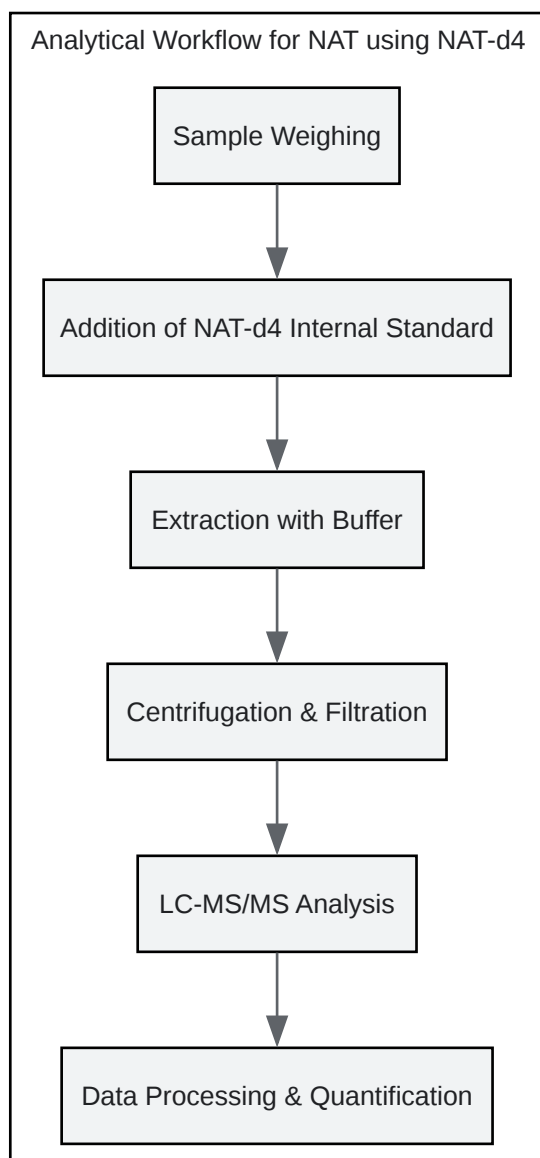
Analytical Workflow for NAT using NAT-d4

Sample Weighing

Addition of NAT-d4 Internal Standard

Extraction with Buffer

Centrifugation & Filtration

LC-MS/MS Analysis

Data Processing & Quantification